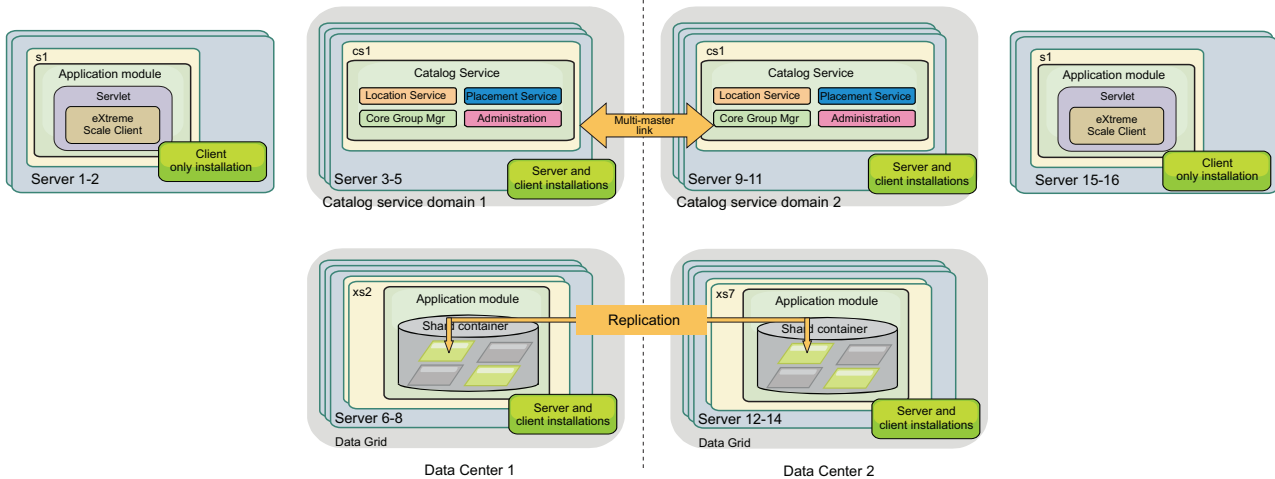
s1
Application module
Servlet
eXtreme Scale Client
Client only installation
Server 1-2

cs1
Catalog Service
Location Service
Placement Service
Core Group Mgr
Administration
Server and client installations
Server 3-5
Catalog service domain 1

Multi-master link

cs1
Catalog Service
Location Service
Placement Service
Core Group Mgr
Administration
Server and client installations
Server 9-11
Catalog service domain 2

s1
Application module
Servlet
eXtreme Scale Client
Client only installation
Server 15-16

xs2
Application module
Shard container
Server and client installations
Server 6-8
Data Grid

Replication

xs7
Application module
Shard container
Server and client installations
Server 12-14
Data Grid

Data Center 1

Data Center 2